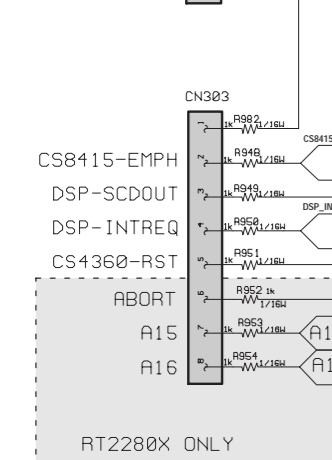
CN303

1 1k R982 1/16W
CS8415-EMPH 2 1k R948 1/16W CS8415
DSP-SCDOUT 3 1k R949 1/16W
DSP-INTREQ 4 1k R950 1/16W DSP_IN
CS4360-RST 5 1k R951 1/16W
ABORT 6 R952 1k 1/16W
A15 7 1k R953 1/16W A1
A16 8 1k R954 1/16W A1

RT2280X ONLY